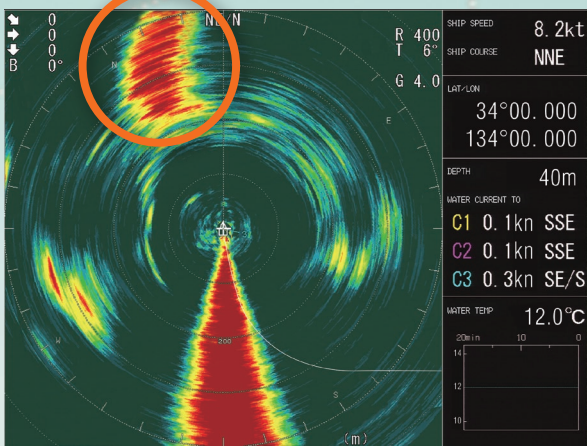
0
0
0
B 0°
NE/N
R 400
T 6"
G 4.0
N
E
W
S
-200
(m)
SHIP SPEED 8.2kt
SHIP COURSE NNE
LAT/LON
34°00.000
134°00.000
DEPTH 40m
WATER CURRENT TO
C1 0.1kn SSE
C2 0.1kn SSE
C3 0.3kn SE/S
WATER TEMP 12.0°C
20min 10 0
14
12
10